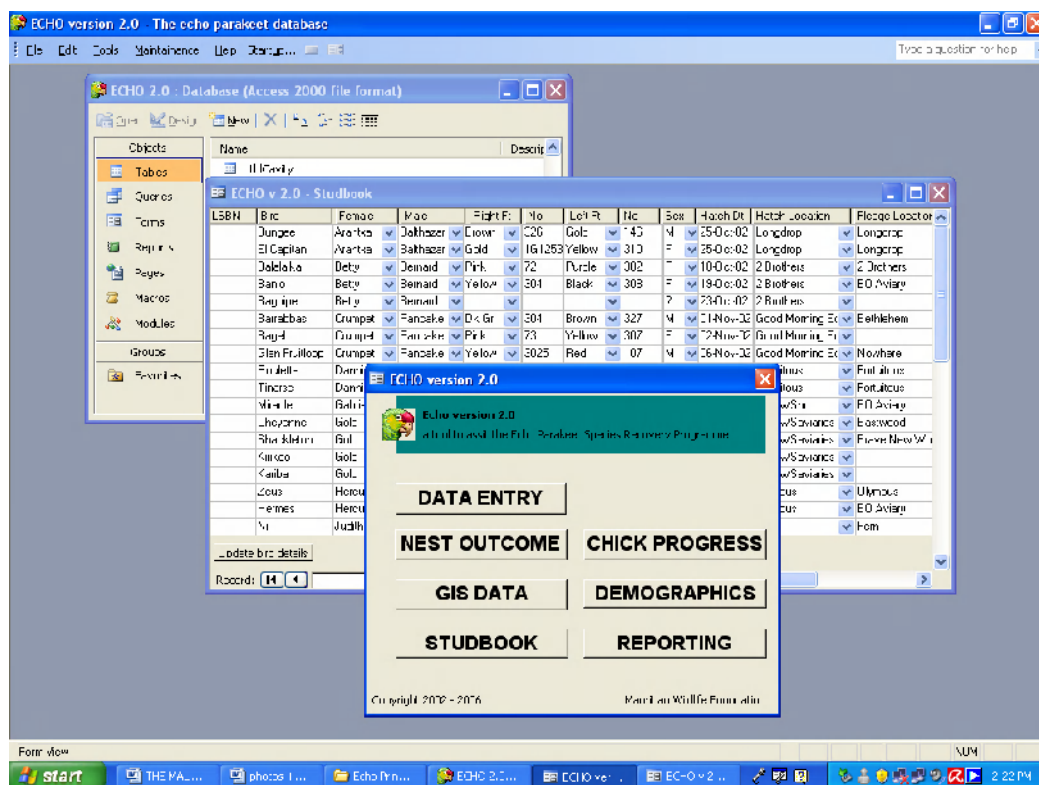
ECHO version 2.0 - The echo parakeet database

File Edit Tools Maintainence Help Startup...

Type a question for help

ECHO 2.0 : Database (Access 2000 file format)

Open Design New

Objects

Tables

Queries

Forms

Reports

Pages

Macros

Modules

Groups

Favorites

Name

Descrip

tblCavity

ECHO v 2.0 - Studbook

| LSBN | Bird | Female | Male | Right Ft | No | Left Ft | No | Sex | Hatch Dt | Hatch Location | Fledge Location |
|---|---|---|---|---|---|---|---|---|---|---|---|
| | Dungee | Arantxa | Balthazar | Brown | C26 | Gold | 143 | M | 25-Oct-02 | Longdrop | Longdrop |
| | El Capitan | Arantxa | Balthazar | Gold | TG1253 | Yellow | 310 | F | 25-Oct-02 | Longdrop | Longdrop |
| | Dalelaka | Betty | Bernard | Pink | 72 | Purple | 302 | F | 10-Oct-02 | 2 Brothers | 2 Brothers |
| | Bano | Betty | Bernard | Yellow | 301 | Black | 303 | F | 19-Oct-02 | 2 Brothers | EO Aviary |
| | Bag ripe | Betty | Bernard | | | | | ? | 23-Oct-02 | 2 Brothers | |
| | Barrabbas | Crumpet | Pancake | Dk Gr | 301 | Brown | 327 | M | 21-Nov-02 | Good Morning Ec | Bethlehem |
| | Bagel | Crumpet | Pancake | Pink | 73 | Yellow | 307 | F | 22-Nov-02 | Good Morning Ec | |
| | Glen Fruitloop | Crumpet | Pancake | Yellow | 3025 | Red | 07 | M | 26-Nov-02 | Good Morning Ec | Nowhere |
| | Fruitelli | Dami | | | | | | | | itus | Fortuitous |
| | Tincroo | Dami | | | | | | | | ious | Fortuitous |
| | Mirelle | Gabri | | | | | | | | w/Sn | EO Aviary |
| | Cheyenne | Golz | | | | | | | | w/Saviance | Basswood |
| | Shackleton | Gol | | | | | | | | w/Saviance | Pierre New W |
| | Kinkoo | Golz | | | | | | | | w/Saviance | |
| | Kariba | Gol | | | | | | | | w/Saviance | |
| | Zeus | Hercu | | | | | | | | tus | Ulymous |
| | Hermes | Hercu | | | | | | | | tus | EO Aviary |
| | Vi | Judith | | | | | | | | | Fern |

Update bird details

Record: 

ECHO version 2.0

Echo version 2.0

a tool to assist the Echo Parakeet Species Recovery Programme

DATA ENTRY

NEST OUTCOME

CHICK PROGRESS

GIS DATA

DEMOGRAPHICS

STUDBOOK

REPORTING

Copyright 2002 - 2006

Mauritian Wildlife Foundation

Form View

NUM

start

THE MA...

photos ...

Echo Prin...

ECHO 2.0...

ECHO ver...

ECHO v 2...

2:22 PM